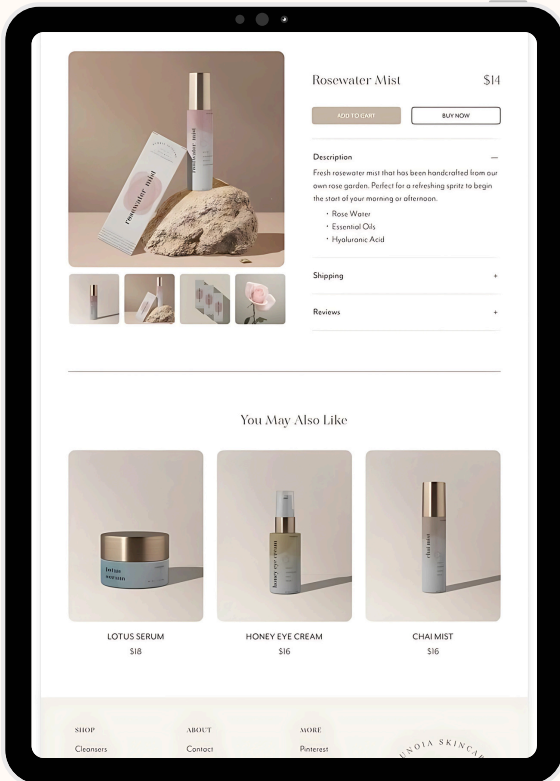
rosewater mist

Rosewater Mist $14

ADD TO CART BUY NOW

Description —

Fresh rosewater mist that has been handcrafted from our own rose garden. Perfect for a refreshing spritz to begin the start of your morning or afternoon.

- Rose Water
- Essential Oils
- Hyaluronic Acid

Shipping +

Reviews +

You May Also Like

lotus serum

LOTUS SERUM
$18

honey eye cream

HONEY EYE CREAM
$16

chai mist

CHAI MIST
$16

SHOP
Cleansers

ABOUT
Contact

MORE
Pinterest

UNOIA SKINCA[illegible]